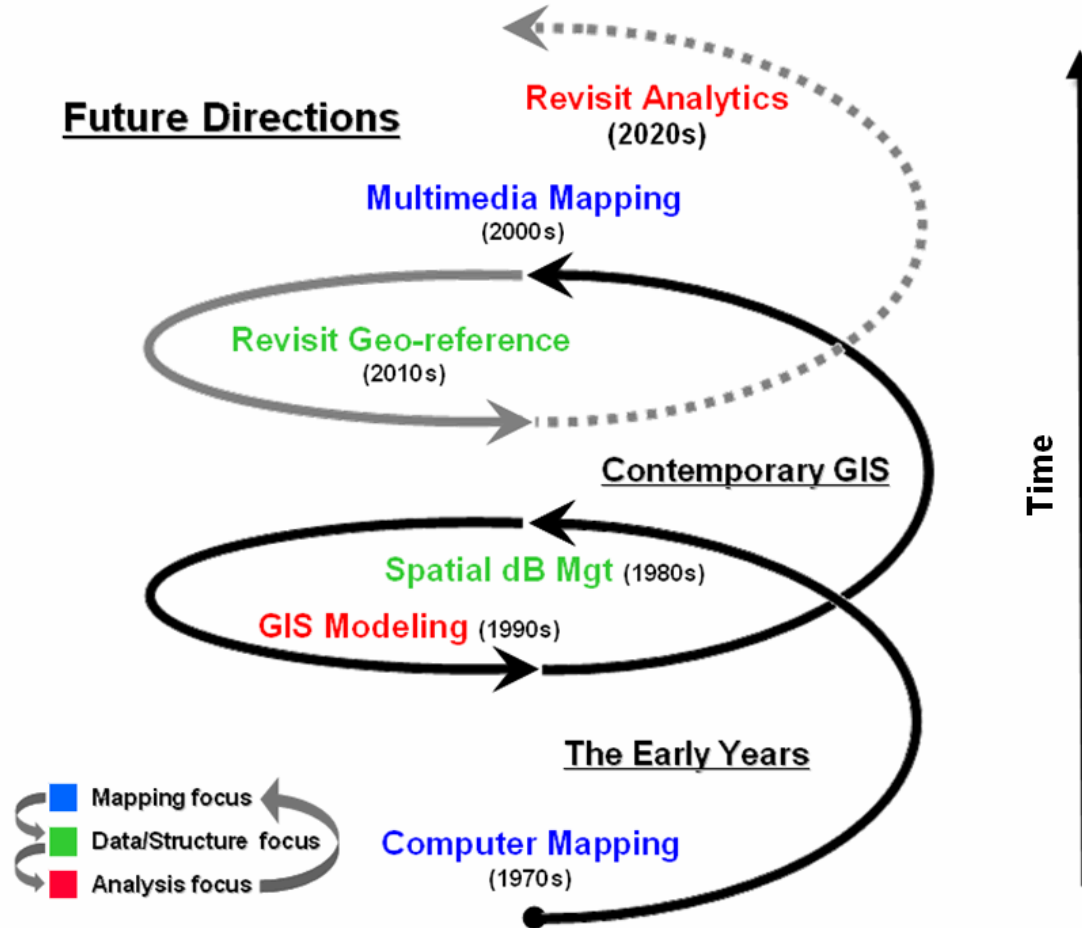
Future Directions

Revisit Analytics
(2020s)

Multimedia Mapping
(2000s)

Revisit Geo-reference
(2010s)

Contemporary GIS

Spatial dB Mgt (1980s)

GIS Modeling (1990s)

The Early Years

Computer Mapping
(1970s)

Time

Mapping focus
Data/Structure focus
Analysis focus